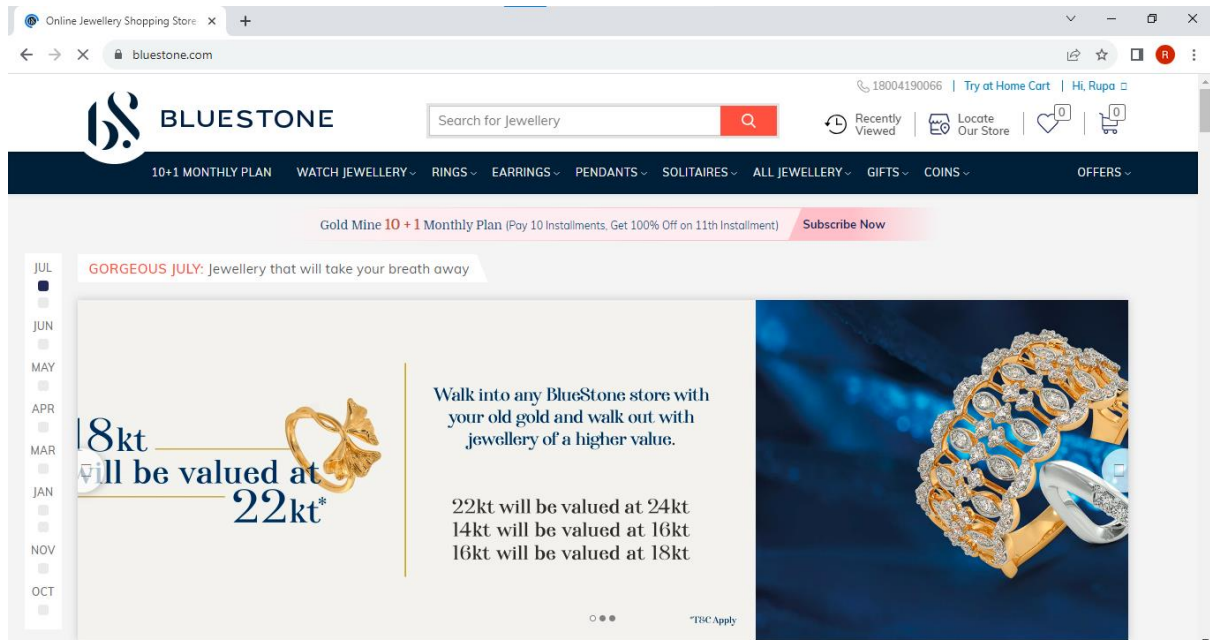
Online Jewellery Shopping Store ×

bluestone.com

18004190066 | Try at Home Cart | Hi, Rupa

BLUESTONE

Search for Jewellery

Recently Viewed

Locate Our Store

0

0

10+1 MONTHLY PLAN WATCH JEWELLERY RINGS EARRINGS PENDANTS SOLITAIRES ALL JEWELLERY GIFTS COINS OFFERS

Gold Mine 10 + 1 Monthly Plan (Pay 10 Installments, Get 100% Off on 11th Installment) Subscribe Now

JUL

JUN

MAY

APR

MAR

JAN

NOV

OCT

GORGEOUS JULY: Jewellery that will take your breath away

18kt will be valued at 22kt*

Walk into any BlueStone store with your old gold and walk out with jewellery of a higher value.

22kt will be valued at 24kt
14kt will be valued at 16kt
16kt will be valued at 18kt

*T&C Apply